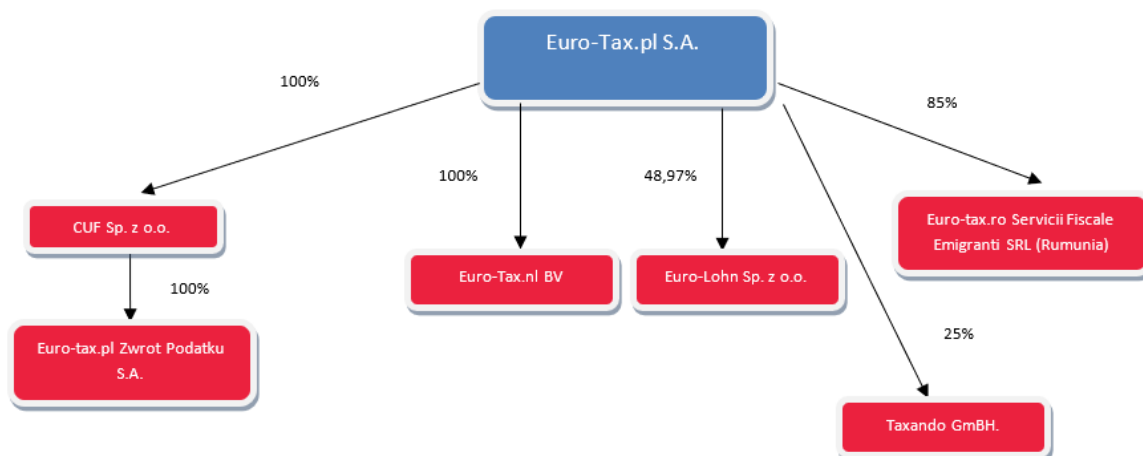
Euro-Tax.pl S.A.

100%

100%

48,97%

85%

CUF Sp. z o.o.

100%

Euro-tax.pl Zwrot Podatku S.A.

Euro-Tax.nl BV

Euro-Lohn Sp. z o.o.

Euro-tax.ro Servicii Fiscale Emigranti SRL (Rumunia)

25%

Taxando GmBH.